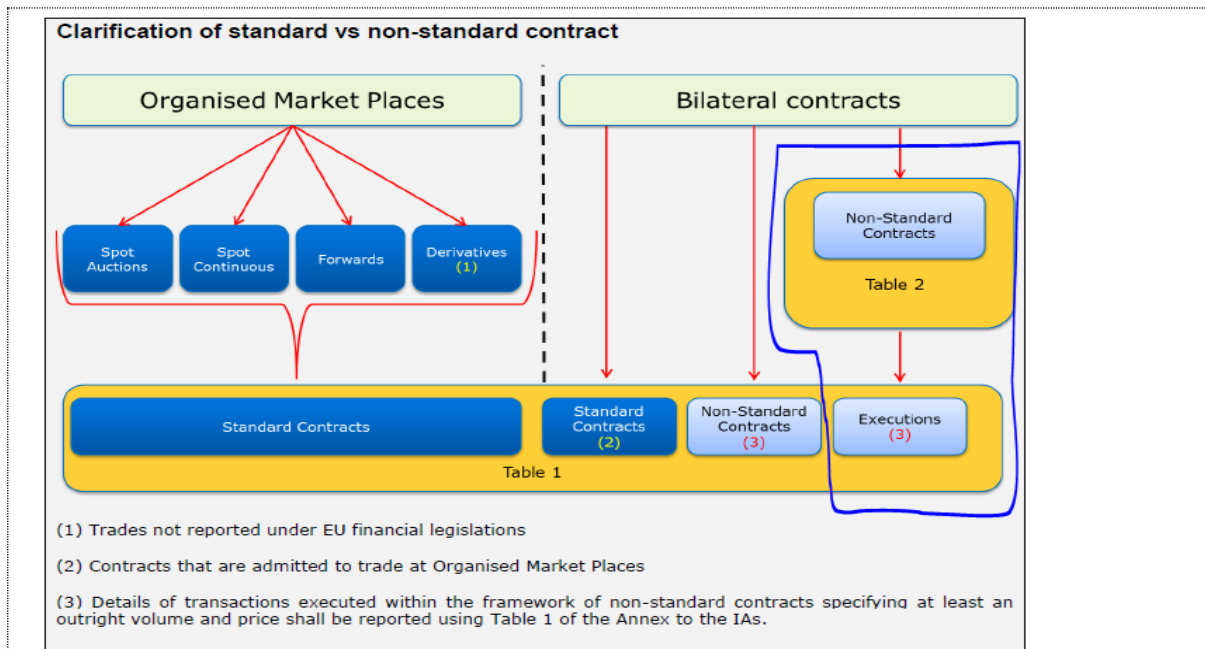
Clarification of standard vs non-standard contract

Organised Market Places

Bilateral contracts

Spot Auctions

Spot Continuous

Forwards

Derivatives (1)

Non-Standard Contracts

Table 2

Standard Contracts

Standard Contracts (2)

Non-Standard Contracts (3)

Executions (3)

Table 1

(1) Trades not reported under EU financial legislations

(2) Contracts that are admitted to trade at Organised Market Places

(3) Details of transactions executed within the framework of non-standard contracts specifying at least an outright volume and price shall be reported using Table 1 of the Annex to the IAs.